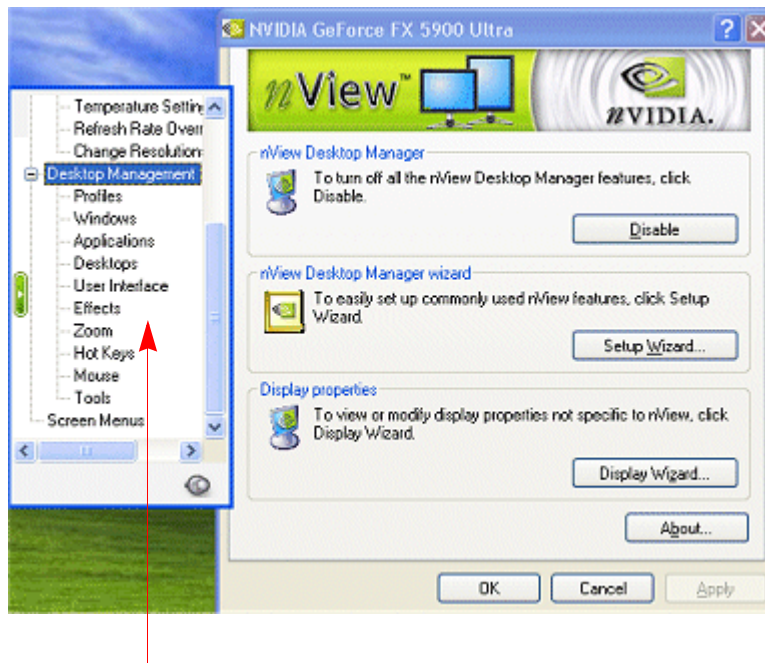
Temperature Settin
Refresh Rate Overr
Change Resolution
Desktop Management
Profiles
Windows
Applications
Desktops
User Interface
Effects
Zoom
Hot Keys
Mouse
Tools
Screen Menus

NVIDIA GeForce FX 5900 Ultra

nView™

nVIDIA.

nView Desktop Manager

To turn off all the nView Desktop Manager features, click Disable.

Disable

nView Desktop Manager wizard

To easily set up commonly used nView features, click Setup Wizard.

Setup Wizard...

Display properties

To view or modify display properties not specific to nView, click Display Wizard.

Display Wizard...

About...

OK

Cancel

Apply